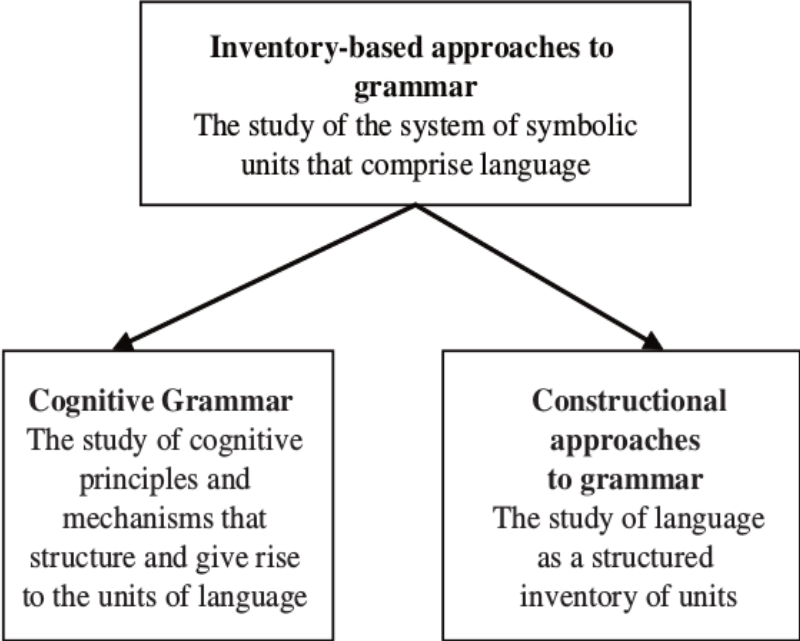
Inventory-based approaches to grammar
The study of the system of symbolic units that comprise language

Cognitive Grammar
The study of cognitive principles and mechanisms that structure and give rise to the units of language

Constructional approaches to grammar
The study of language as a structured inventory of units